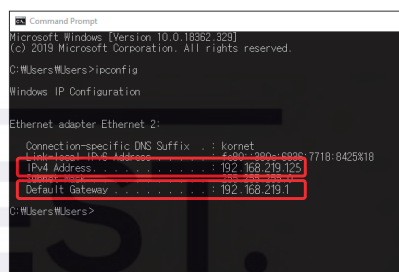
Command Prompt

Microsoft Windows [Version 10.0.18362.329]
(c) 2019 Microsoft Corporation. All rights reserved.

C:\Users\Users>ipconfig

Windows IP Configuration

Ethernet adapter Ethernet 2:

Connection-specific DNS Suffix . : kornet
Link-local IPv6 Address . . . . . : fe80::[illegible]:7718:8425%18
IPv4 Address. . . . . . . . . . . : 192.168.219.125
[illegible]
Default Gateway . . . . . . . . . : 192.168.219.1

C:\Users\Users>